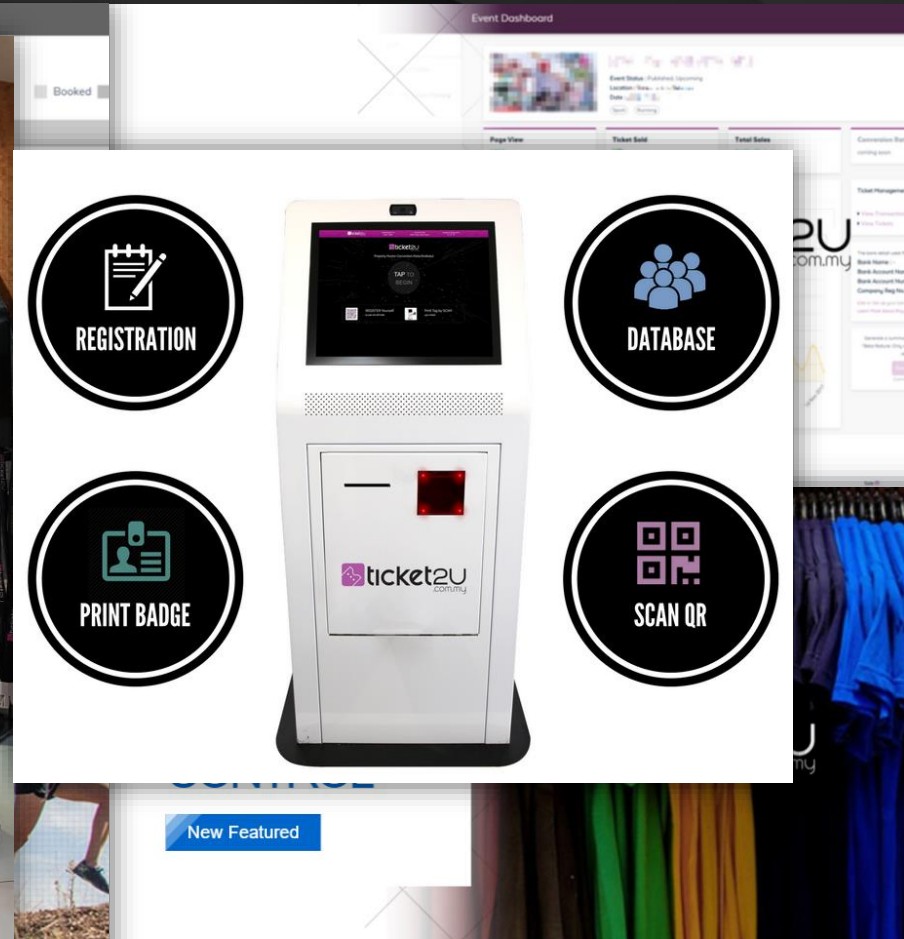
Booked

Event Dashboard

Event Status : Published, Upcoming

Location : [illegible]

Date : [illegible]

Page View

Ticket Sold

Total Sales

Conversion Rat

coming soon

Ticket Manageme

View Transaction

View Tickets

Bank Name :

Bank Account Na

Bank Account Nu

Company Reg No

REGISTRATION

ticket2U

TAP TO BEGIN

DATABASE

2U

.com.my

PRINT BADGE

ticket2U
.com.my

SCAN QR

2U
.com.my

CONTROL

New Featured